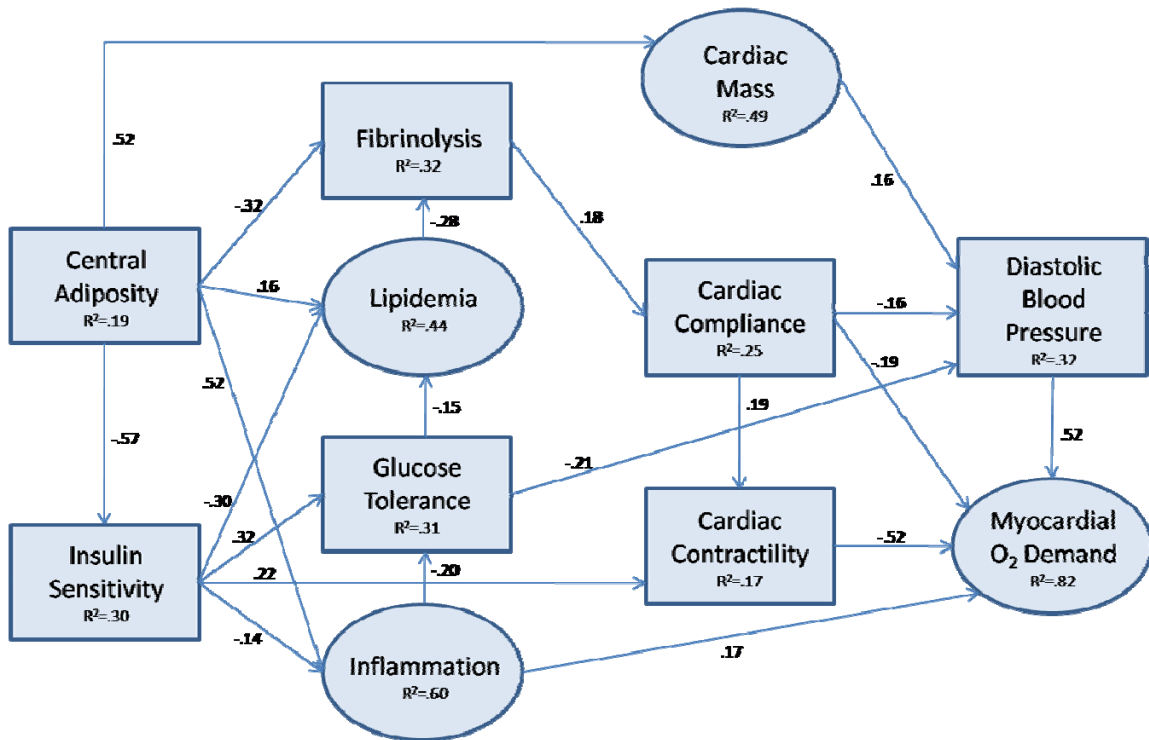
Cardiac Mass $R^2$=.49

.52

Fibrinolysis $R^2$=.32

.16

-.32

-.28

.18

Central Adiposity $R^2$=.19

.16

Lipidemia $R^2$=.44

Cardiac Compliance $R^2$=.25

-.16

Diastolic Blood Pressure $R^2$=.32

.52

-.19

-.57

-.15

.19

.52

-.21

Glucose Tolerance $R^2$=.31

-.30

.32

Cardiac Contractility $R^2$=.17

-.52

Myocardial $O_2$ Demand $R^2$=.82

Insulin Sensitivity $R^2$=.30

.22

-.20

-.14

Inflammation $R^2$=.60

.17